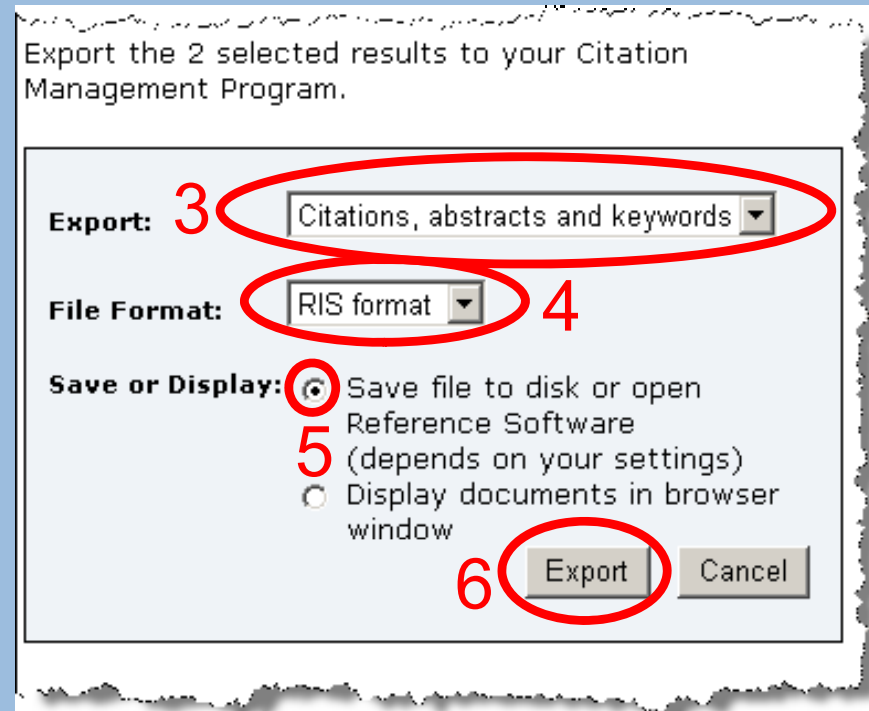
Export the 2 selected results to your Citation Management Program.

Export: 3 Citations, abstracts and keywords

File Format: RIS format 4

Save or Display: Save file to disk or open Reference Software (depends on your settings)
5
Display documents in browser window

6 Export Cancel